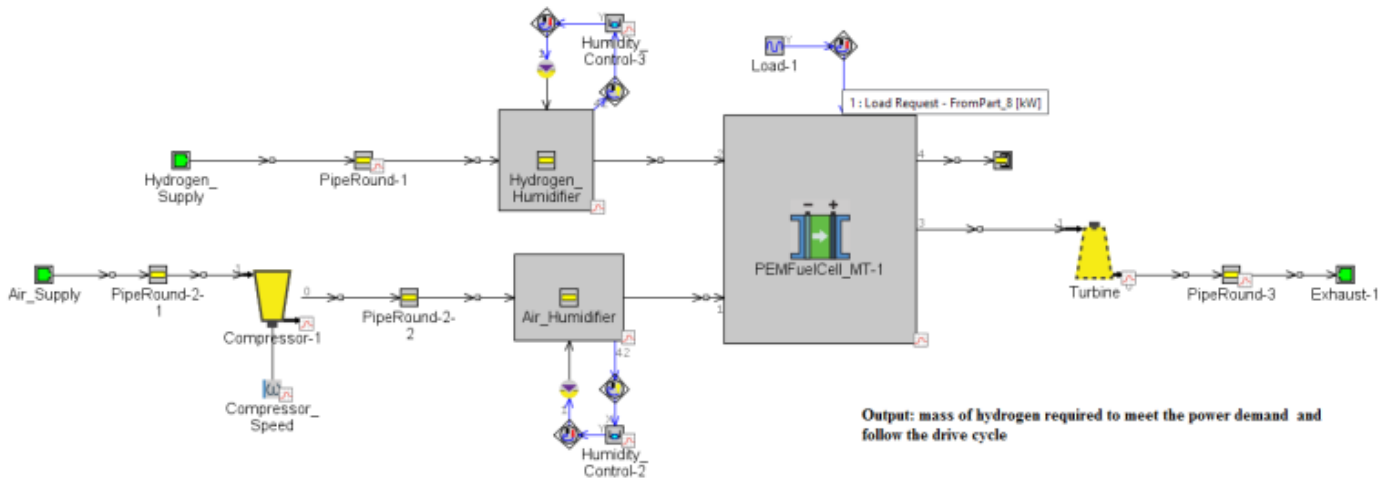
Humidity_ Control-3

Load-1

1 : Load Request - FromPart_8 [kW]

Hydrogen_ Supply

PipeRound-1

Hydrogen_ Humidifier

PEMFuelCell_MT-1

Air_Supply

PipeRound-2-1

Compressor-1

PipeRound-2-2

Air_Humidifier

Turbine

PipeRound-3

Exhaust-1

Compressor_ Speed

Humidity_ Control-2

Output: mass of hydrogen required to meet the power demand and follow the drive cycle